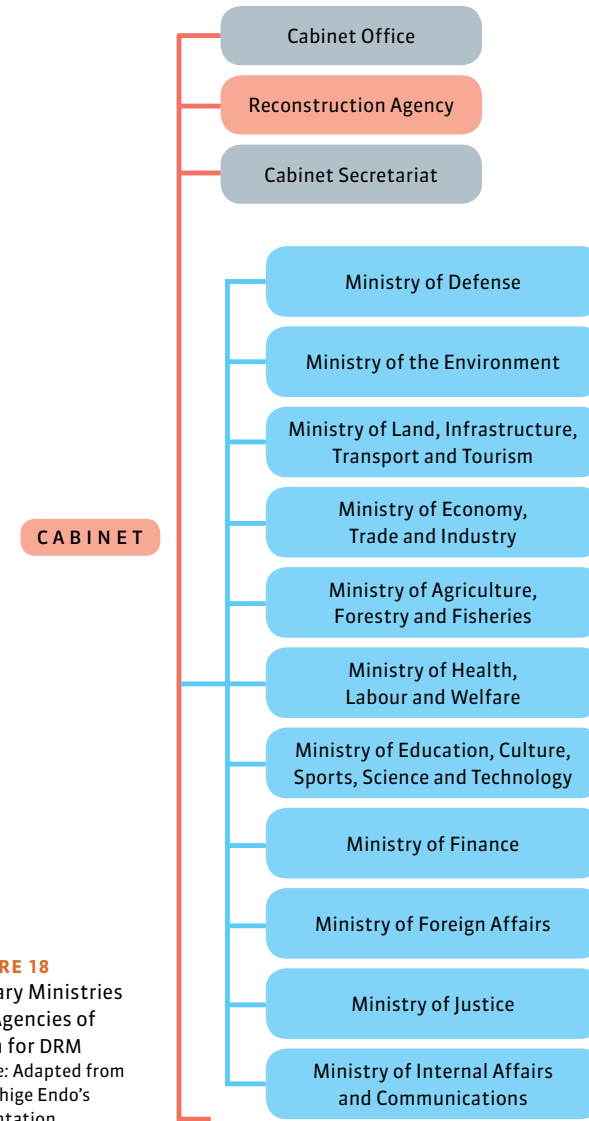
Cabinet Office

Reconstruction Agency

Cabinet Secretariat

Ministry of Defense

Ministry of the Environment

Ministry of Land, Infrastructure, Transport and Tourism

Ministry of Economy, Trade and Industry

Ministry of Agriculture, Forestry and Fisheries

Ministry of Health, Labour and Welfare

Ministry of Education, Culture, Sports, Science and Technology

Ministry of Finance

Ministry of Foreign Affairs

Ministry of Justice

Ministry of Internal Affairs and Communications

CABINET

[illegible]RE 18
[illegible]ary Ministries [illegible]gencies of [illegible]n for DRM
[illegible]e: Adapted from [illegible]hige Endo's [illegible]tation